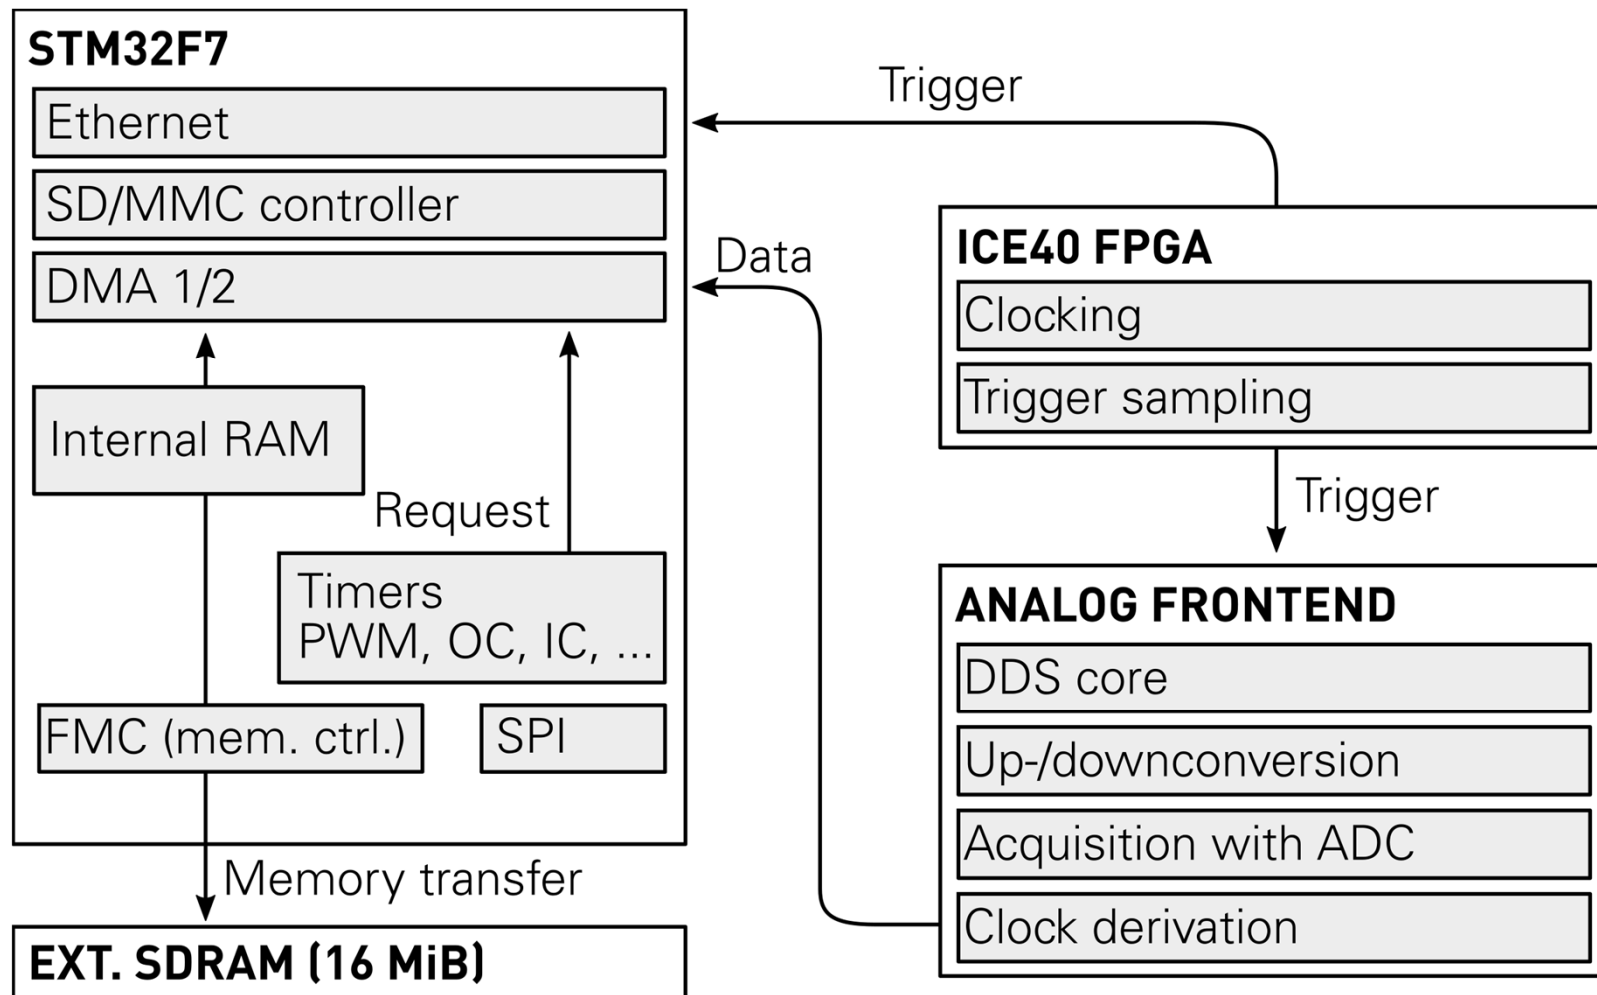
STM32F7

Ethernet

SD/MMC controller

DMA 1/2

Internal RAM

Request

Timers
PWM, OC, IC, ...

FMC (mem. ctrl.)

SPI

Memory transfer

EXT. SDRAM (16 MiB)

Trigger

Data

ICE40 FPGA

Clocking

Trigger sampling

Trigger

ANALOG FRONTEND

DDS core

Up-/downconversion

Acquisition with ADC

Clock derivation